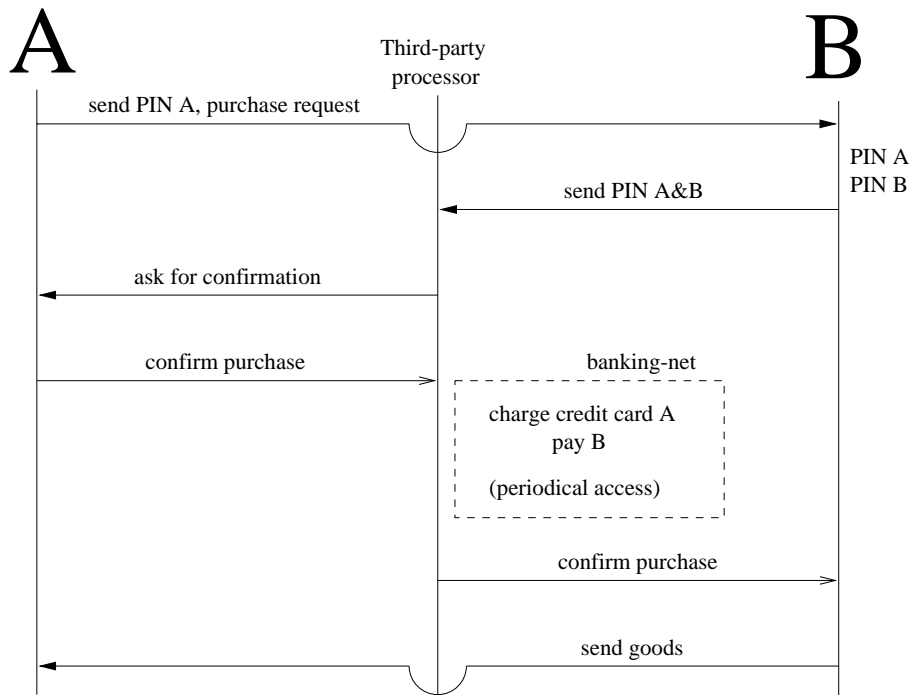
A

Third-party processor

B

send PIN A, purchase request

PIN A
PIN B

send PIN A&B

ask for confirmation

confirm purchase

banking-net

charge credit card A
pay B

(periodical access)

confirm purchase

send goods